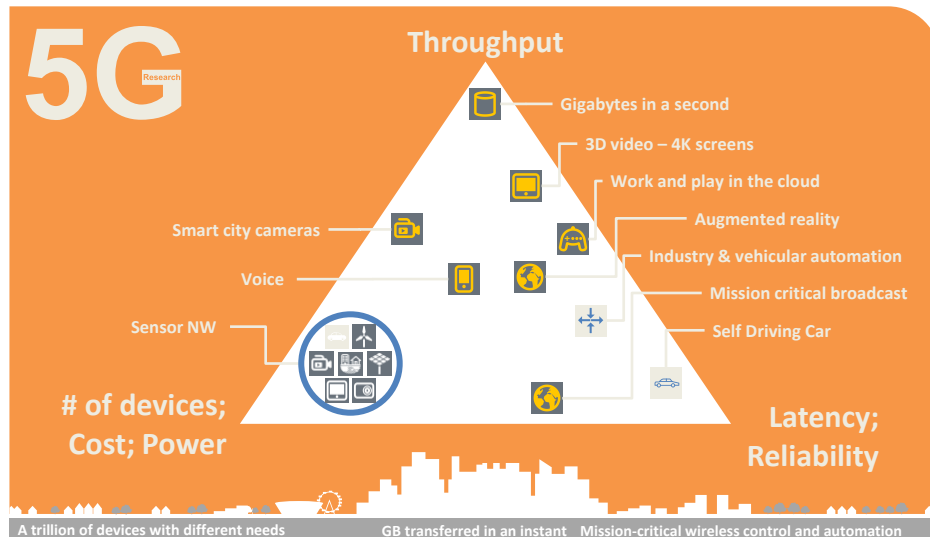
5G Research

Throughput

Gigabytes in a second

3D video – 4K screens

Work and play in the cloud

Smart city cameras

Augmented reality

Voice

Industry & vehicular automation

Mission critical broadcast

Sensor NW

Self Driving Car

# of devices; Cost; Power

Latency; Reliability

A trillion of devices with different needs

GB transferred in an instant

Mission-critical wireless control and automation